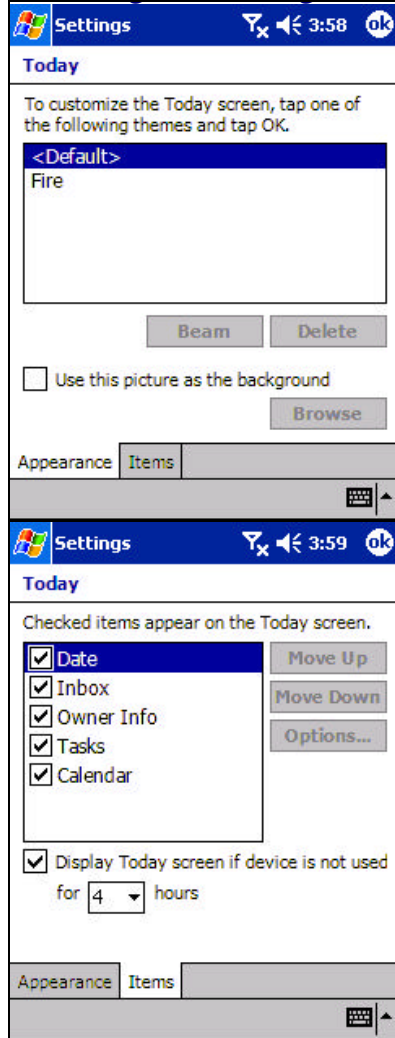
Settings 3:58 ok

Today

To customize the Today screen, tap one of the following themes and tap OK.

<Default>
Fire

Beam Delete

Use this picture as the background

Browse

Appearance Items

Settings 3:59 ok

Today

Checked items appear on the Today screen.

Date
Inbox
Owner Info
Tasks
Calendar

Move Up
Move Down
Options...

Display Today screen if device is not used for 4 hours

Appearance Items